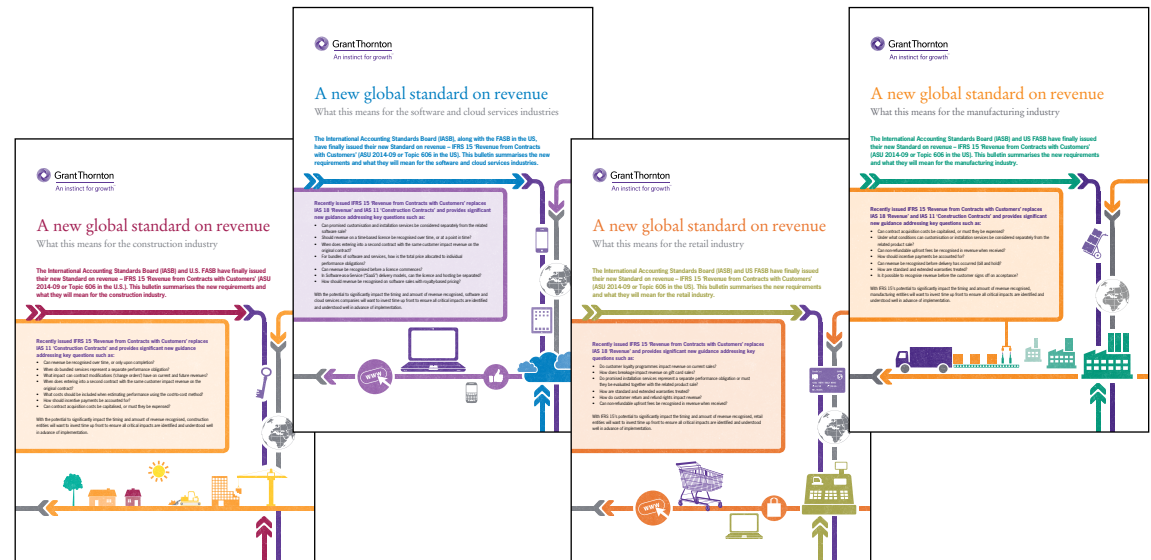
Grant Thornton
An instinct for growth

A new global standard on revenue
What this means for the construction industry

The International Accounting Standards Board (IASB) and U.S. FASB have finally issued their new Standard on revenue – IFRS 15 'Revenue from Contracts with Customers' (ASU 2014-09 or Topic 606 in the U.S.). This bulletin summarises the new requirements and what they will mean for the construction industry.

Recently issued IFRS 15 'Revenue from Contracts with Customers' replaces IAS 11 'Construction Contracts' and provides significant new guidance addressing key questions such as:

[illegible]

Grant Thornton
An instinct for growth

A new global standard on revenue
What this means for the software and cloud services industries

The International Accounting Standards Board (IASB), along with the FASB in the US, have finally issued their new Standard on revenue – IFRS 15 'Revenue from Contracts with Customers' (ASU 2014-09 or Topic 606 in the US). This bulletin summarises the new requirements and what they will mean for the software and cloud services industries.

Recently issued IFRS 15 'Revenue from Contracts with Customers' replaces IAS 18 'Revenue' and IAS 11 'Construction Contracts' and provides significant new guidance addressing key questions such as:

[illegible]

www

Grant Thornton
An instinct for growth

A new global standard on revenue
What this means for the retail industry

The International Accounting Standards Board (IASB) and US FASB have finally issued their new Standard on revenue – IFRS 15 'Revenue from Contracts with Customers' (ASU 2014-09 or Topic 606 in the US). This bulletin summarises the new requirements and what they will mean for the retail industry.

Recently issued IFRS 15 'Revenue from Contracts with Customers' replaces IAS 18 'Revenue' and provides significant new guidance addressing key questions such as:

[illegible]

www

Grant Thornton
An instinct for growth

A new global standard on revenue
What this means for the manufacturing industry

The International Accounting Standards Board (IASB) and US FASB have finally issued their new Standard on revenue – IFRS 15 'Revenue from Contracts with Customers' (ASU 2014-09 or Topic 606 in the US). This bulletin summarises the new requirements and what they will mean for the manufacturing industry.

Recently issued IFRS 15 'Revenue from Contracts with Customers' replaces IAS 18 'Revenue' and IAS 11 'Construction Contracts' and provides significant new guidance addressing key questions such as:

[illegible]